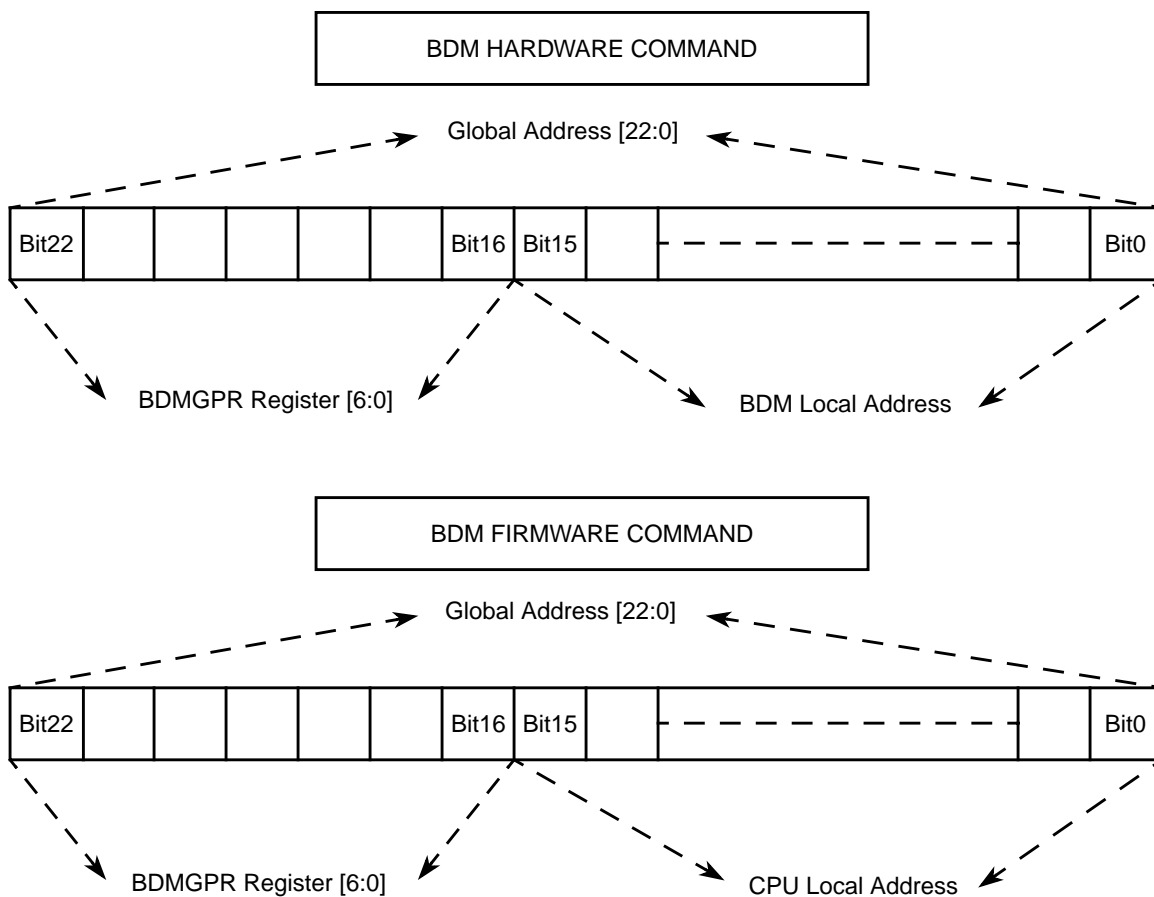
BDM HARDWARE COMMAND

Global Address [22:0]

| Bit22 | | | | | | Bit16 | Bit15 | | | | Bit0 |
|---|---|---|---|---|---|---|---|---|---|---|---|

BDMGPR Register [6:0]

BDM Local Address

BDM FIRMWARE COMMAND

Global Address [22:0]

| Bit22 | | | | | | Bit16 | Bit15 | | | | Bit0 |
|---|---|---|---|---|---|---|---|---|---|---|---|

BDMGPR Register [6:0]

CPU Local Address